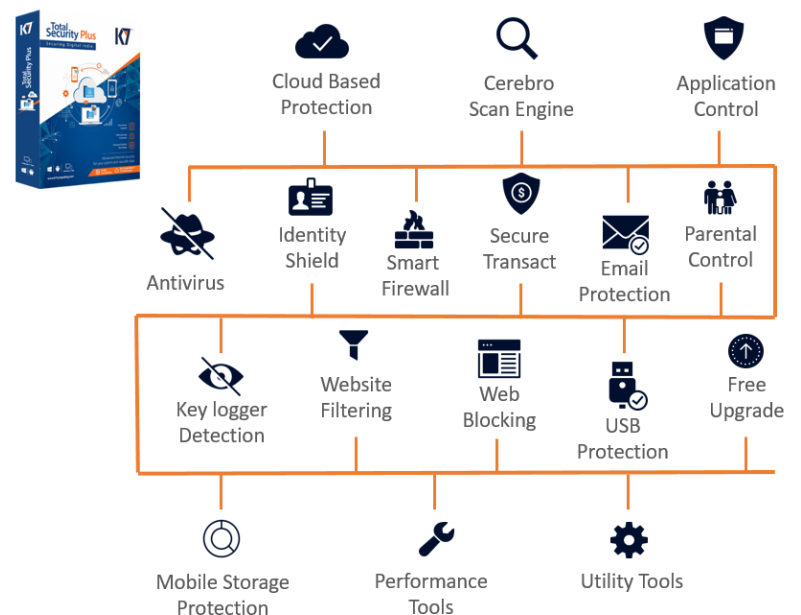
K7 Total Security Plus K7

Cloud Based Protection

Cerebro Scan Engine

Application Control

Antivirus

Identity Shield

Smart Firewall

Secure Transact

Email Protection

Parental Control

Key logger Detection

Website Filtering

Web Blocking

USB Protection

Free Upgrade

Mobile Storage Protection

Performance Tools

Utility Tools